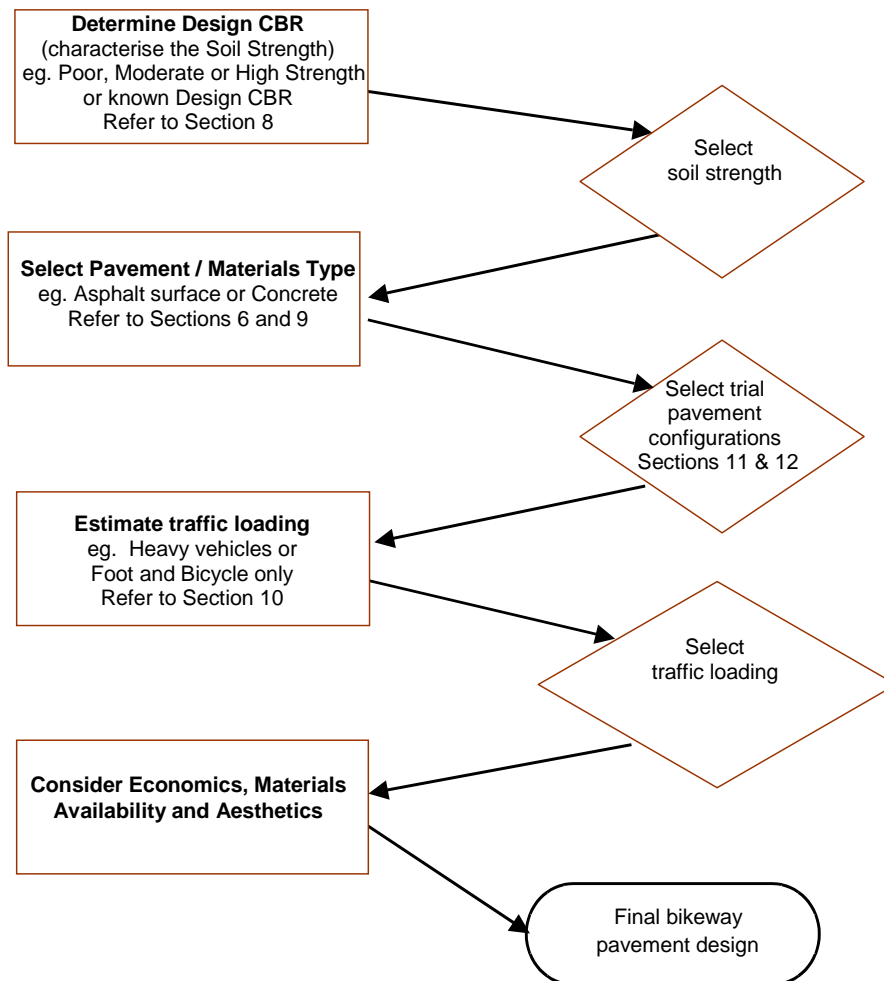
**Determine Design CBR**
(characterise the Soil Strength)
eg. Poor, Moderate or High Strength
or known Design CBR
Refer to Section 8

Select
soil strength

**Select Pavement / Materials Type**
eg. Asphalt surface or Concrete
Refer to Sections 6 and 9

Select trial
pavement
configurations
Sections 11 & 12

**Estimate traffic loading**
eg. Heavy vehicles or
Foot and Bicycle only
Refer to Section 10

Select
traffic loading

**Consider Economics, Materials Availability and Aesthetics**

Final bikeway
pavement design